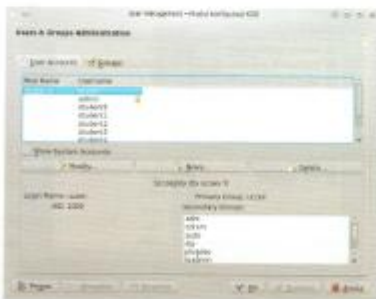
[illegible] — YaST Control Center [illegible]

Users & Groups Administration

User Accounts | Groups

| Real Name | Username |
|---|---|
| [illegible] | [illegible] |
| | admin |
| | student |
| | student1 |
| | student2 |
| | student3 |
| | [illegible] |

Show System Accounts

Modify... | Add... | Delete

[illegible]

Login Name: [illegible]
UID: 1000

Primary Group: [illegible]
Secondary Groups:
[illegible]
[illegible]
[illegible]
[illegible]
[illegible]
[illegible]

Help | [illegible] | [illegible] | OK | Cancel | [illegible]